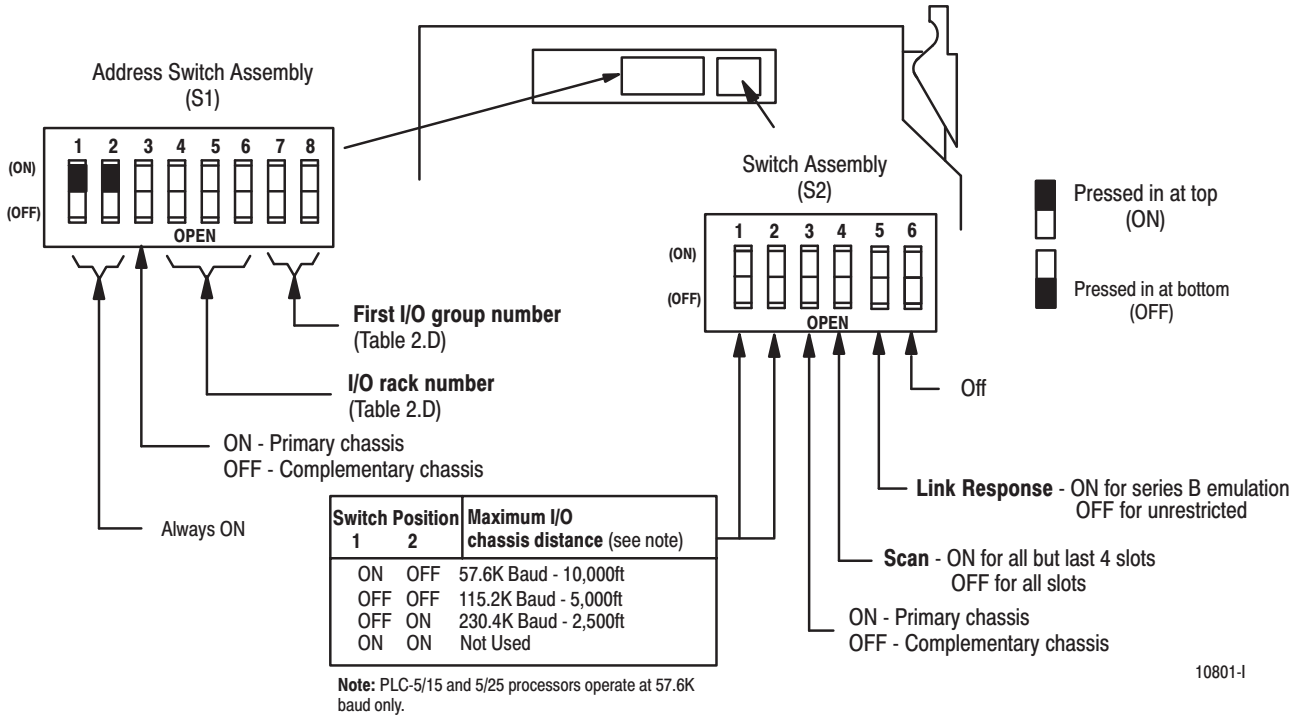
Address Switch Assembly
(S1)

1 2 3 4 5 6 7 8
(ON)
(OFF)
OPEN

First I/O group number
(Table 2.D)

I/O rack number
(Table 2.D)

ON - Primary chassis
OFF - Complementary chassis

Always ON

Switch Assembly
(S2)

1 2 3 4 5 6
(ON)
(OFF)
OPEN

Pressed in at top
(ON)

Pressed in at bottom
(OFF)

Off

Link Response - ON for series B emulation
OFF for unrestricted

Scan - ON for all but last 4 slots
OFF for all slots

ON - Primary chassis
OFF - Complementary chassis

| Switch Position 1 | 2 | Maximum I/O chassis distance (see note) |
|---|---|---|
| ON | OFF | 57.6K Baud - 10,000ft |
| OFF | OFF | 115.2K Baud - 5,000ft |
| OFF | ON | 230.4K Baud - 2,500ft |
| ON | ON | Not Used |

Note: PLC-5/15 and 5/25 processors operate at 57.6K baud only.

10801-I